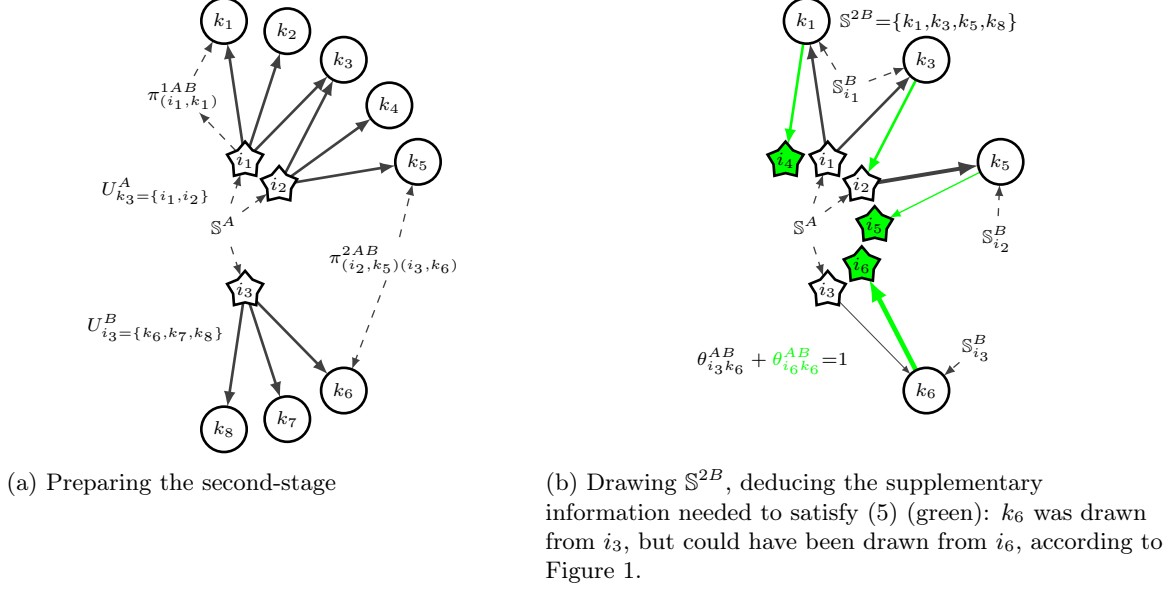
$k_1$ $k_2$ $k_3$ $k_4$ $k_5$

$\pi^{1AB}_{(i_1,k_1)}$

$i_1$ $i_2$

$U^A_{k_3=\{i_1,i_2\}}$

$\mathbb{S}^A$

$\pi^{2AB}_{(i_2,k_5)(i_3,k_6)}$

$i_3$

$U^B_{i_3=\{k_6,k_7,k_8\}}$

$k_6$ $k_7$ $k_8$

$k_1$ $\mathbb{S}^{2B}=\{k_1,k_3,k_5,k_8\}$

$\mathbb{S}^B_{i_1}$ $k_3$

$i_4$ $i_1$ $i_2$ $k_5$

$\mathbb{S}^A$ $i_5$ $\mathbb{S}^B_{i_2}$

$i_6$

$i_3$

$\mathbb{S}^B_{i_3}$

$\theta^{AB}_{i_3k_6}+\theta^{AB}_{i_6k_6}=1$

$k_6$

(a) Preparing the second-stage

(b) Drawing $\mathbb{S}^{2B}$, deducing the supplementary information needed to satisfy (5) (green): $k_6$ was drawn from $i_3$, but could have been drawn from $i_6$, according to Figure 1.